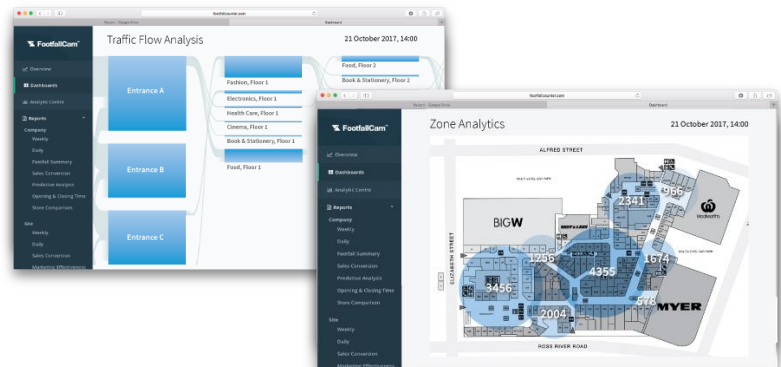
footfallcounter.com

FootfallCam

Overview
Dashboards
Analytic Centre
Reports
Company
Weekly
Daily
Footfall Summary
Sales Conversion
Predictive Analysis
Opening & Closing Time
Store Comparison
Site
Weekly
Daily
Sales Conversion
Marketing Effectiveness

Traffic Flow Analysis

21 October 2017, 14:00

Entrance A
Entrance B
Entrance C

Fashion, Floor 1
Electronics, Floor 1
Health Care, Floor 1
Cinema, Floor 1
Book & Stationery, Floor 1
Food, Floor 1

Food, Floor 2
Book & Stationery, Floor 2

footfallcounter.com

Dashboard

FootfallCam

Overview
Dashboards
Analytic Centre
Reports
Company
Weekly
Daily
Footfall Summary
Sales Conversion
Predictive Analysis
Opening & Closing Time
Store Comparison
Site
Weekly
Daily
Sales Conversion
Marketing Effectiveness

Zone Analytics

21 October 2017, 14:00

ALFRED STREET

ELIZABETH STREET

ROSS RIVER ROAD

BIGW

Woolworths

MYER

966
2341
1256
4355
1674
3456
578
2004